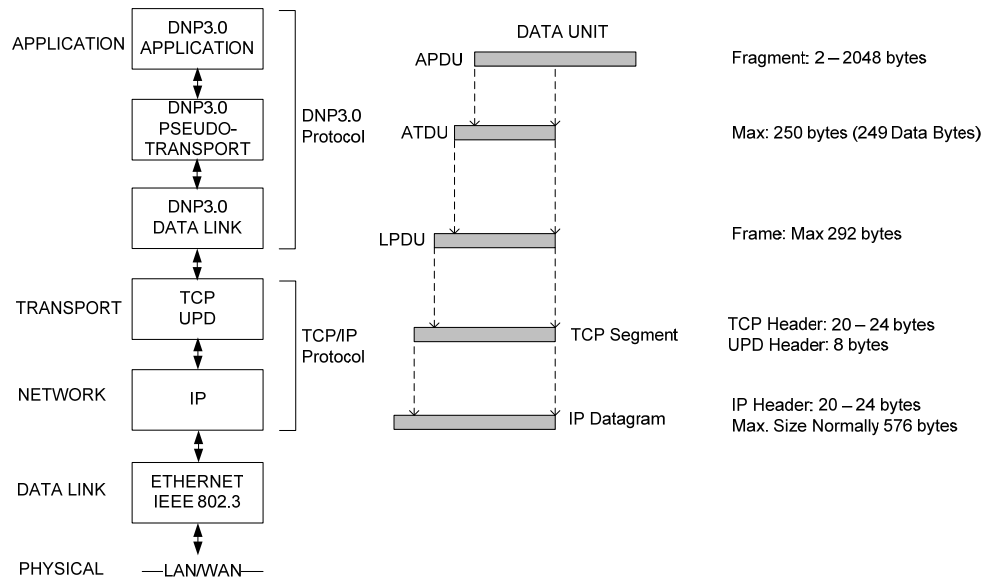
APPLICATION

DNP3.0 APPLICATION

DNP3.0 PSEUDO-TRANSPORT

DNP3.0 DATA LINK

DNP3.0 Protocol

TRANSPORT

TCP UPD

TCP/IP Protocol

NETWORK

IP

DATA LINK

ETHERNET IEEE 802.3

PHYSICAL

LAN/WAN

DATA UNIT

APDU

Fragment: 2 – 2048 bytes

ATDU

Max: 250 bytes (249 Data Bytes)

LPDU

Frame: Max 292 bytes

TCP Segment

TCP Header: 20 – 24 bytes
UPD Header: 8 bytes

IP Datagram

IP Header: 20 – 24 bytes
Max. Size Normally 576 bytes